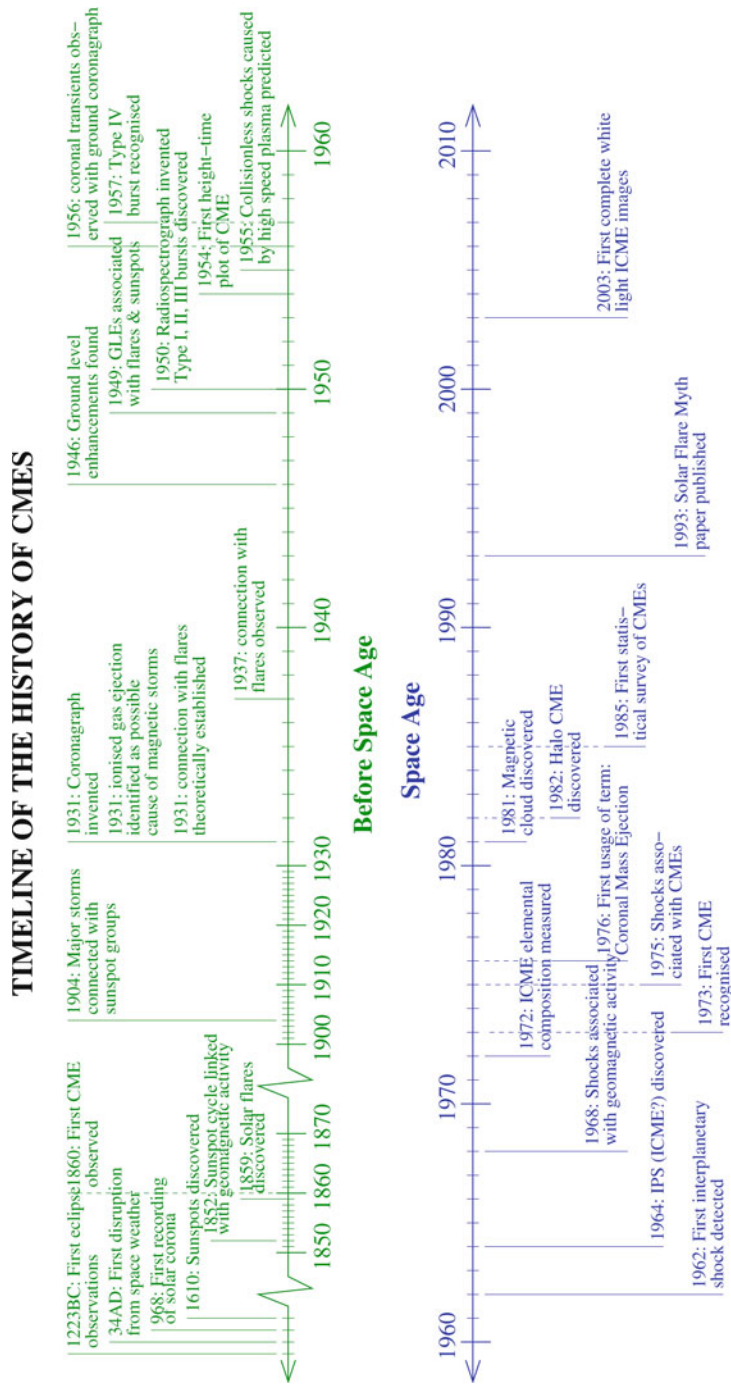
TIMELINE OF THE HISTORY OF CMES

Before Space Age

1223BC: First eclipse observations
1860: First CME observed
34AD: First disruption from space weather
968: First recording of solar corona
1610: Sunspots discovered
1852: Sunspot cycle linked with geomagnetic activity
1859: Solar flares discovered
1904: Major storms connected with sunspot groups
1931: Coronagraph invented
1931: ionised gas ejection identified as possible cause of magnetic storms
1931: connection with flares theoretically established
1937: connection with flares observed
1946: Ground level enhancements found
1949: GLEs associated with flares & sunspots
1950: Radiospectrograph invented Type I, II, III bursts discovered
1954: First height–time plot of CME
1956: coronal transients observed with ground coronagraph
1957: Type IV burst recognised
1955: Collisionless shocks caused by high speed plasma predicted

1850 1860 1870 1900 1910 1920 1930 1940 1950 1960

Space Age

1962: First interplanetary shock detected
1964: IPS (ICME?) discovered
1968: Shocks associated with geomagnetic activity
1972: ICME elemental composition measured
1973: First CME recognised
1975: Shocks associated with CMEs
1976: First usage of term: Coronal Mass Ejection
1981: Magnetic cloud discovered
1982: Halo CME discovered
1985: First statistical survey of CMEs
1993: Solar Flare Myth paper published
2003: First complete white light ICME images

1960 1970 1980 1990 2000 2010